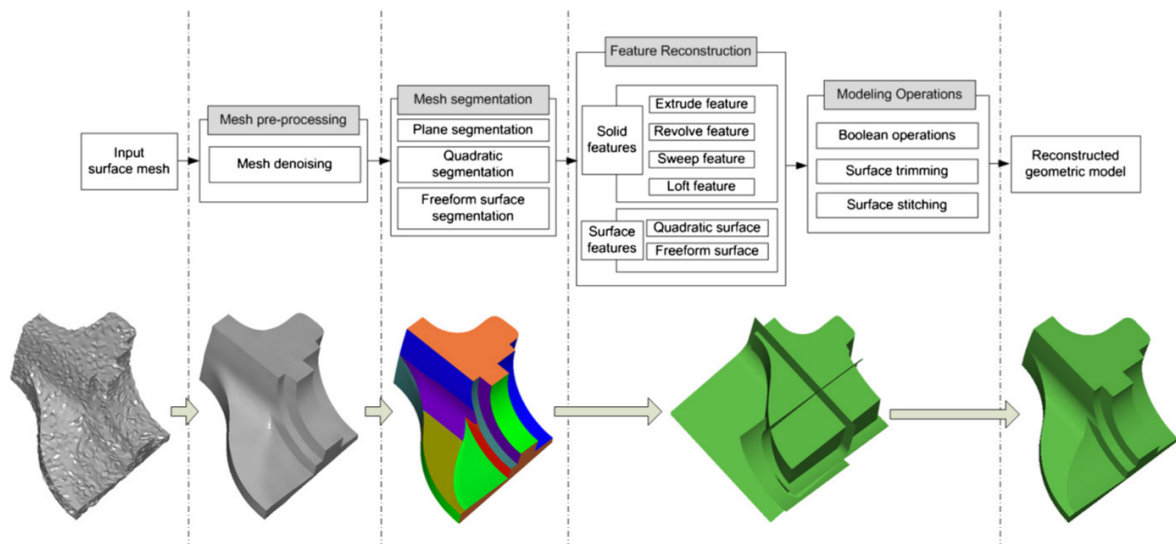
Input surface mesh

Mesh pre-processing

Mesh denoising

Mesh segmentation

Plane segmentation

Quadratic segmentation

Freeform surface segmentation

Feature Reconstruction

Solid features

Extrude feature

Revolve feature

Sweep feature

Loft feature

Surface features

Quadratic surface

Freeform surface

Modeling Operations

Boolean operations

Surface trimming

Surface stitching

Reconstructed geometric model